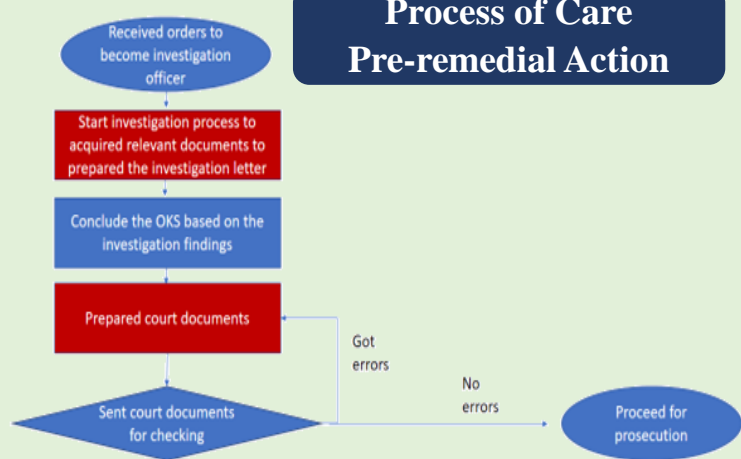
Process of Care
Pre-remedial Action

Received orders to become investigation officer

Start investigation process to acquired relevant documents to prepared the investigation letter

Conclude the OKS based on the investigation findings

Prepared court documents

Got errors

Sent court documents for checking

No errors

Proceed for prosecution